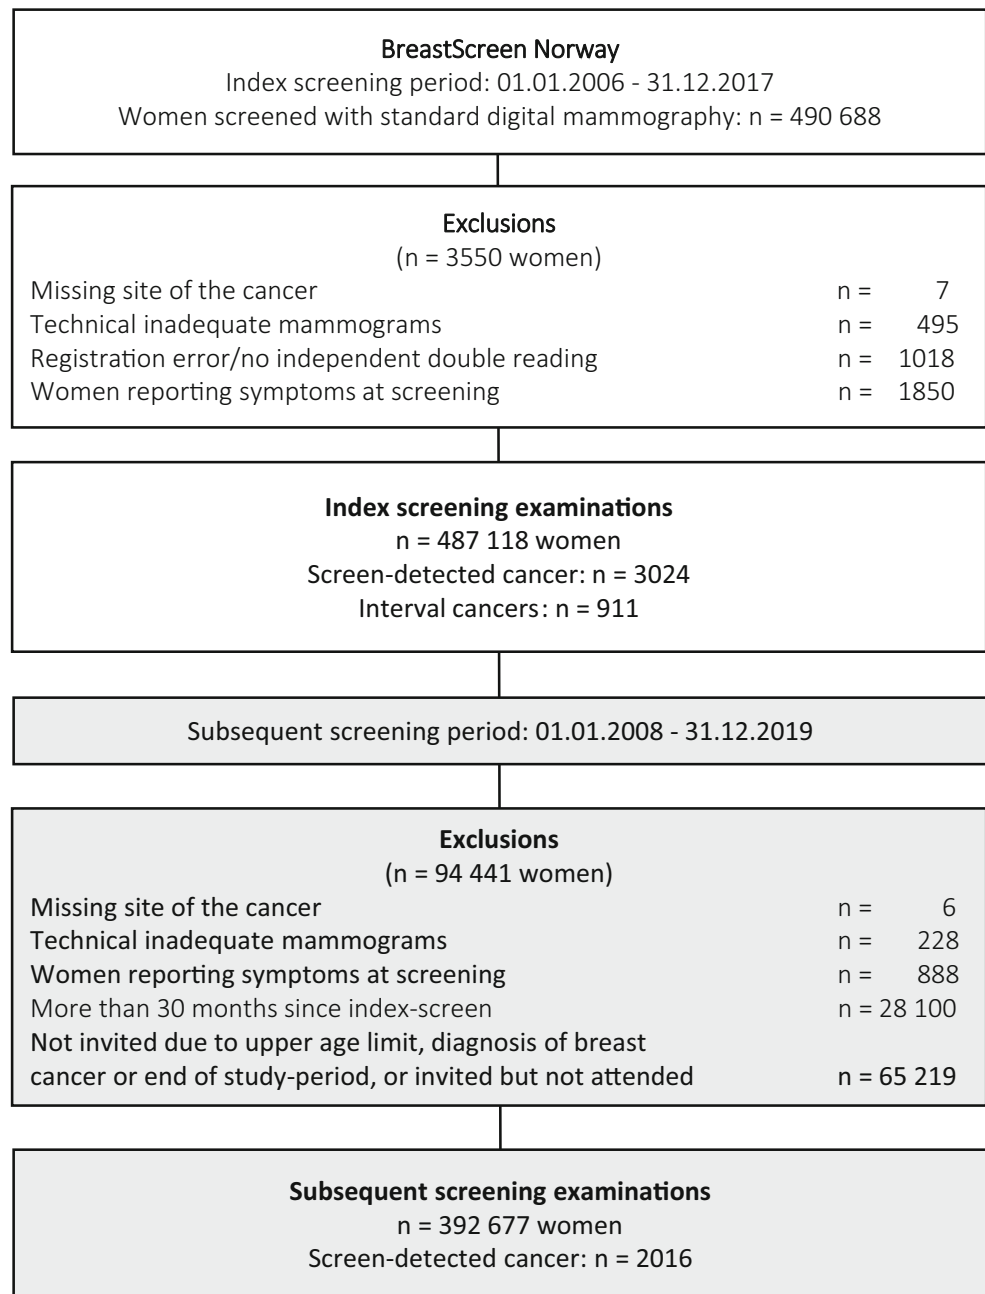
BreastScreen Norway
Index screening period: 01.01.2006 - 31.12.2017
Women screened with standard digital mammography: n = 490 688

Exclusions
(n = 3550 women)
Missing site of the cancer n = 7
Technical inadequate mammograms n = 495
Registration error/no independent double reading n = 1018
Women reporting symptoms at screening n = 1850

Index screening examinations
n = 487 118 women
Screen-detected cancer: n = 3024
Interval cancers: n = 911

Subsequent screening period: 01.01.2008 - 31.12.2019

Exclusions
(n = 94 441 women)
Missing site of the cancer n = 6
Technical inadequate mammograms n = 228
Women reporting symptoms at screening n = 888
More than 30 months since index-screen n = 28 100
Not invited due to upper age limit, diagnosis of breast cancer or end of study-period, or invited but not attended n = 65 219

Subsequent screening examinations
n = 392 677 women
Screen-detected cancer: n = 2016